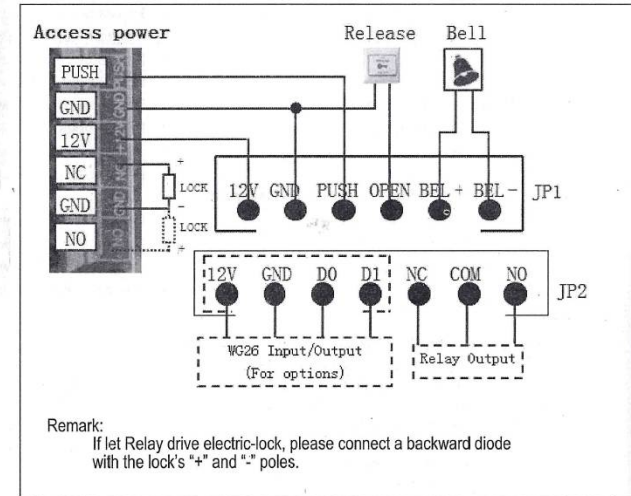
Access power

PUSH
GND
12V
NC
GND
NO

Release
Bell

LOCK
LOCK

12V GND PUSH OPEN BEL+ BEL- JP1

12V GND D0 D1 NC COM NO JP2

WG26 Input/Output
(For options)

Relay Output

Remark:
If let Relay drive electric-lock, please connect a backward diode with the lock's "+" and "-" poles.